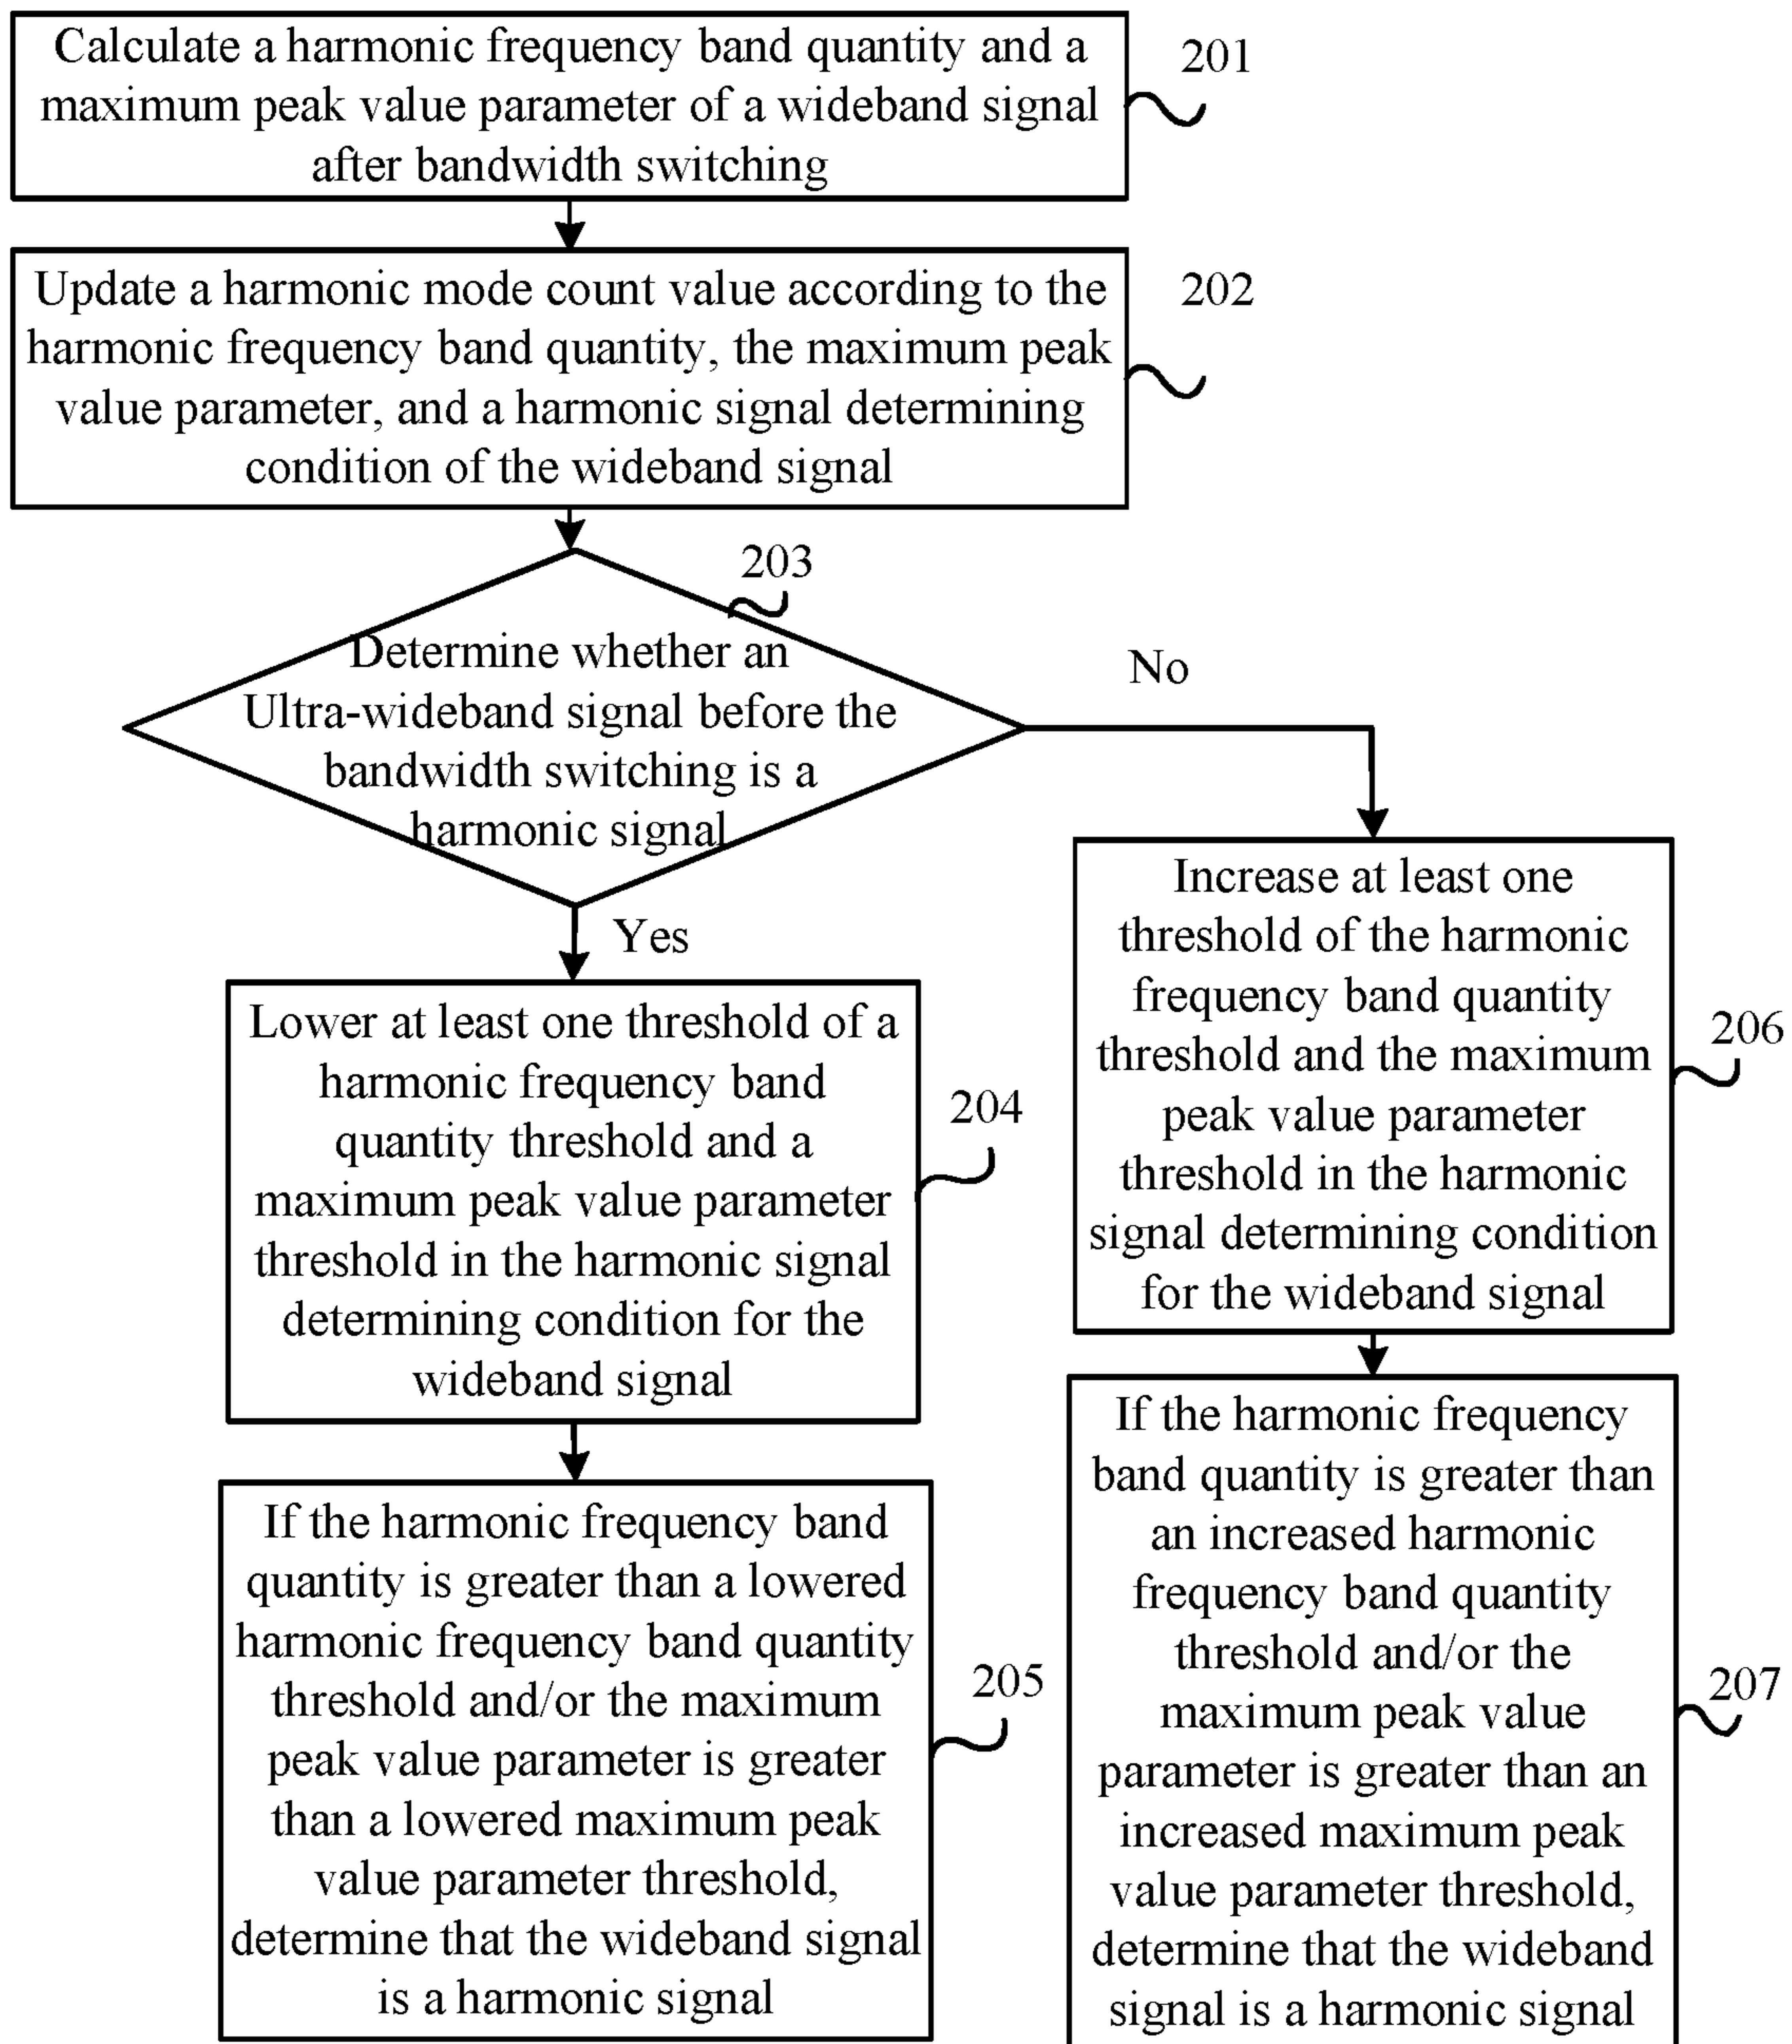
Calculate a harmonic frequency band quantity and a maximum peak value parameter of a wideband signal after bandwidth switching

201

Update a harmonic mode count value according to the harmonic frequency band quantity, the maximum peak value parameter, and a harmonic signal determining condition of the wideband signal

202

203

Determine whether an Ultra-wideband signal before the bandwidth switching is a harmonic signal

No

Yes

Lower at least one threshold of a harmonic frequency band quantity threshold and a maximum peak value parameter threshold in the harmonic signal determining condition for the wideband signal

204

If the harmonic frequency band quantity is greater than a lowered harmonic frequency band quantity threshold and/or the maximum peak value parameter is greater than a lowered maximum peak value parameter threshold, determine that the wideband signal is a harmonic signal

205

Increase at least one threshold of the harmonic frequency band quantity threshold and the maximum peak value parameter threshold in the harmonic signal determining condition for the wideband signal

206

If the harmonic frequency band quantity is greater than an increased harmonic frequency band quantity threshold and/or the maximum peak value parameter is greater than an increased maximum peak value parameter threshold, determine that the wideband signal is a harmonic signal

207